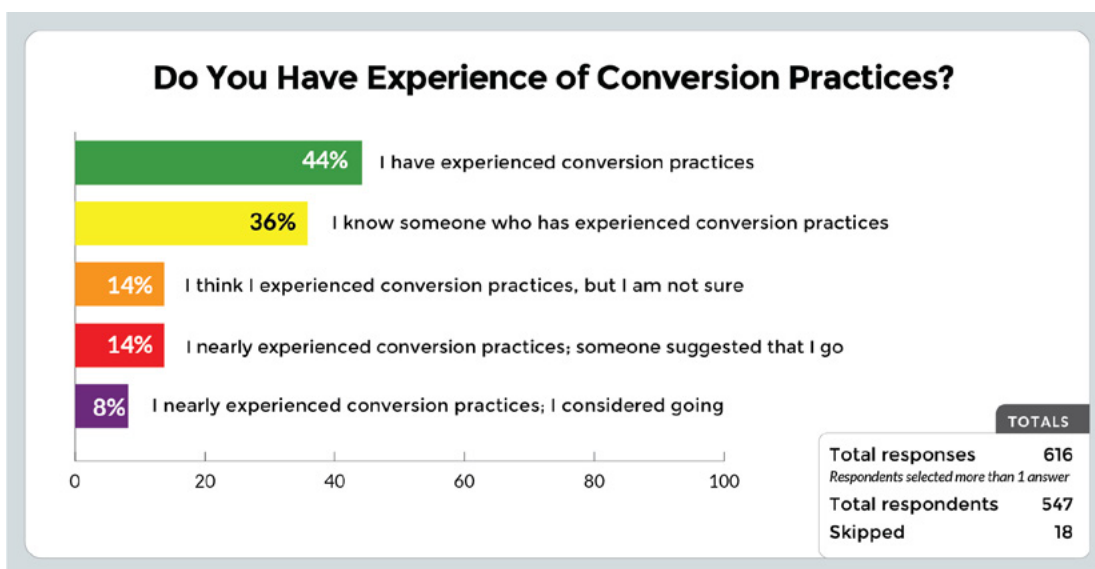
Do You Have Experience of Conversion Practices?

44% I have experienced conversion practices

36% I know someone who has experienced conversion practices

14% I think I experienced conversion practices, but I am not sure

14% I nearly experienced conversion practices; someone suggested that I go

8% I nearly experienced conversion practices; I considered going

0 20 40 60 80 100

TOTALS

| | |
|---|---|
| Total responses | 616 |
| Respondents selected more than 1 answer | |
| Total respondents | 547 |
| Skipped | 18 |